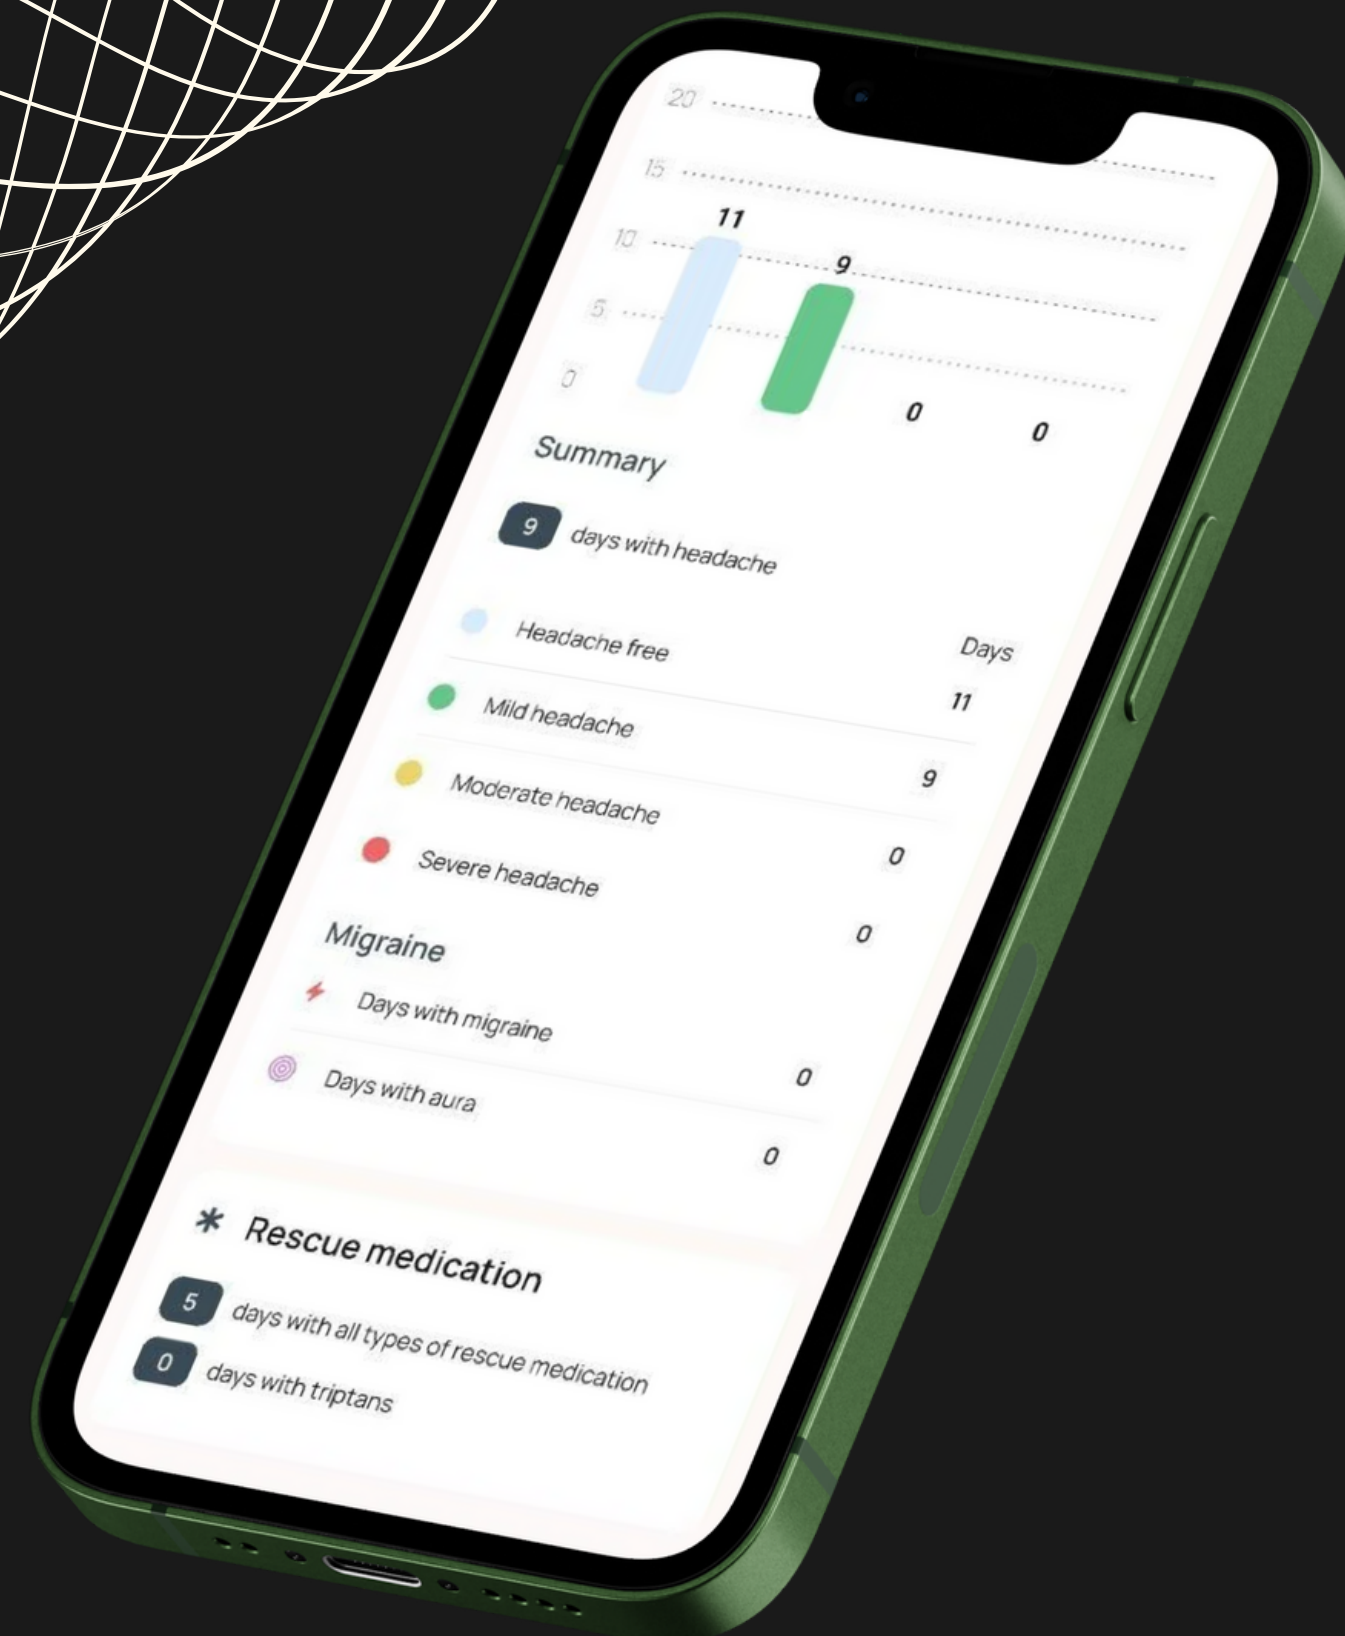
20
15
10
5
0
11
9
0
0

Summary

9 days with headache

Headache free Days 11
Mild headache 9
Moderate headache 0
Severe headache 0

Migraine
Days with migraine 0
Days with aura 0

* Rescue medication
5 days with all types of rescue medication
0 days with triptans